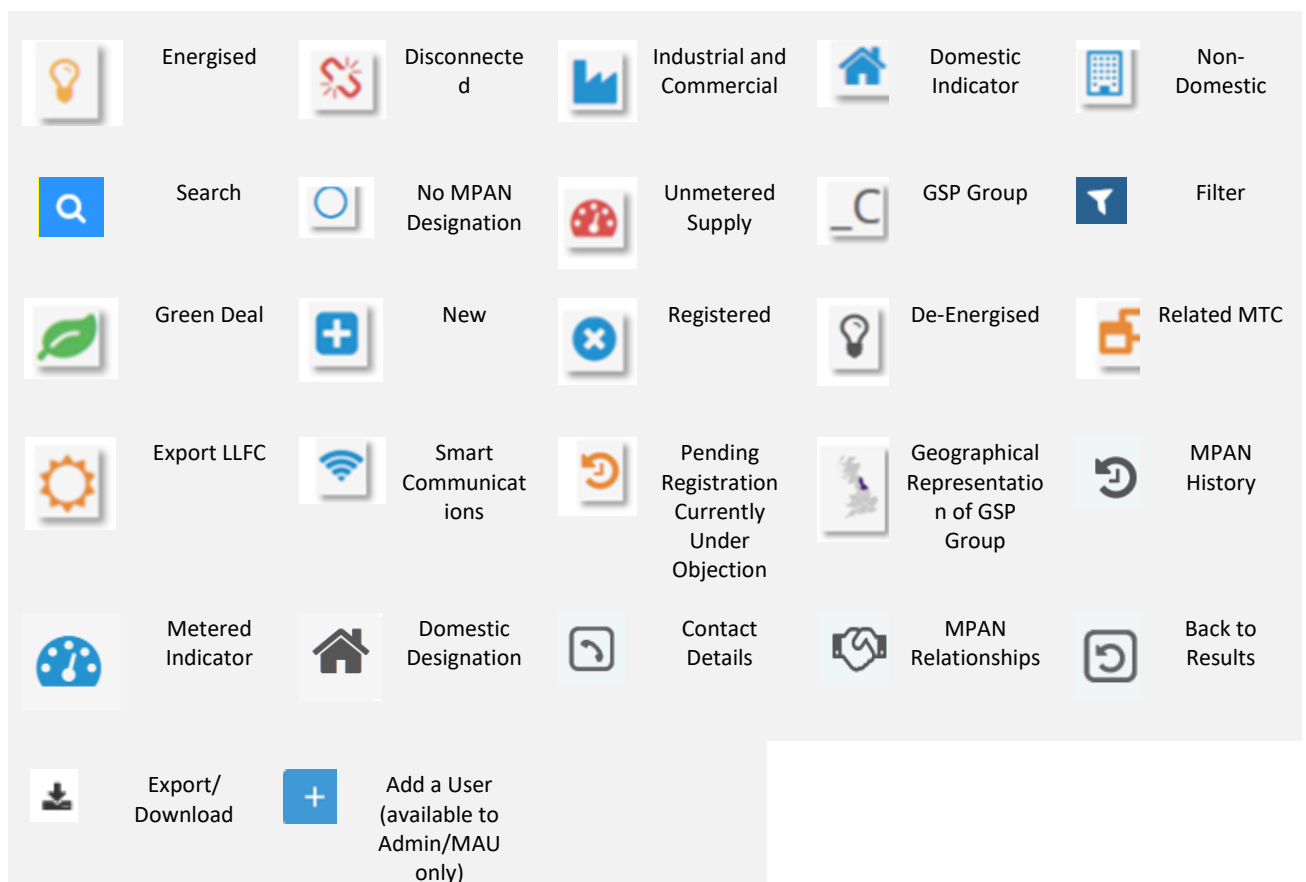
| | | | | | | | | | |
|---|---|---|---|---|---|---|---|---|---|
| | Energised | | Disconnected | | Industrial and Commercial | | Domestic Indicator | | Non-Domestic |
| | Search | | No MPAN Designation | | Unmetered Supply | _C | GSP Group | | Filter |
| | Green Deal | | New | | Registered | | De-Energised | | Related MTC |
| | Export LLFC | | Smart Communications | | Pending Registration Currently Under Objection | | Geographical Representation of GSP Group | | MPAN History |
| | Metered Indicator | | Domestic Designation | | Contact Details | | MPAN Relationships | | Back to Results |
| | Export/ Download | + | Add a User (available to Admin/MAU only) | | | | | | |